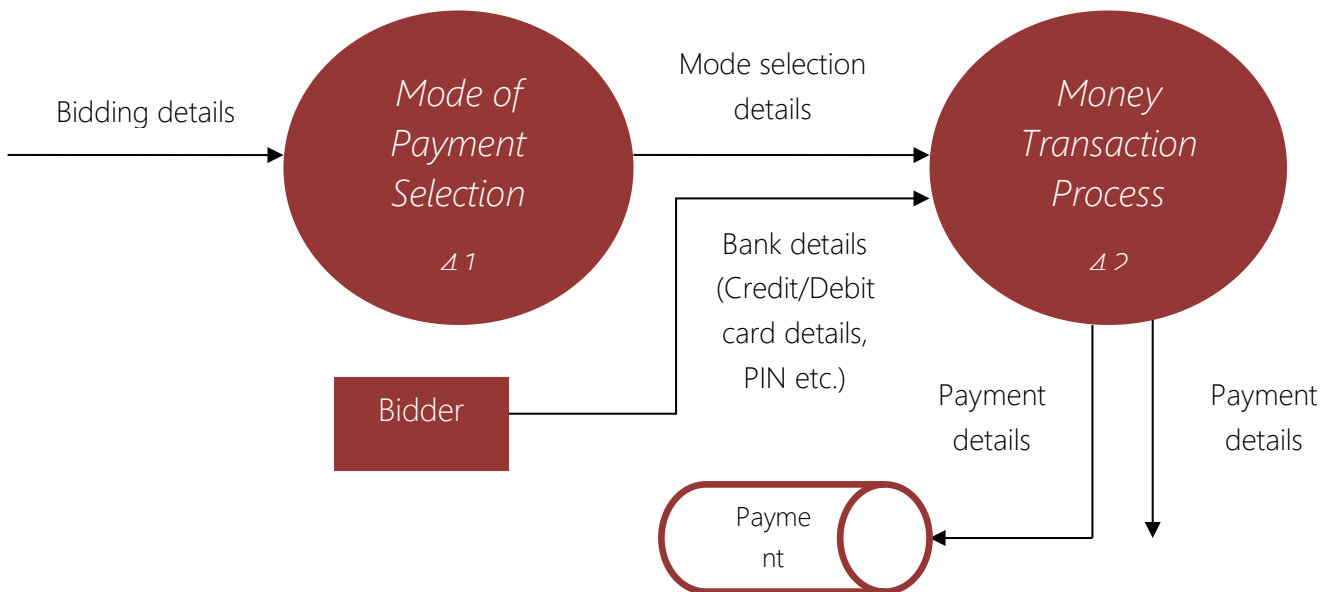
Bidding details

Mode of Payment Selection

4.1

Mode selection details

Money Transaction Process

4.2

Bank details (Credit/Debit card details, PIN etc.)

Bidder

Payment details

Payment details

Payme nt